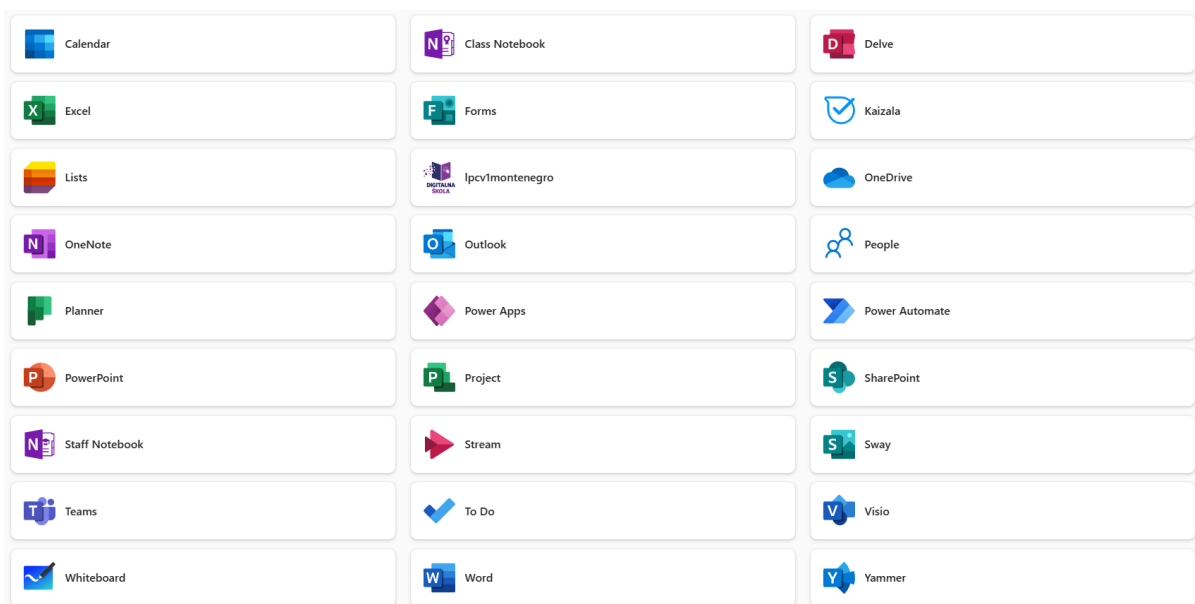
Calendar

Class Notebook

Delve

Excel

Forms

Kaizala

Lists

DIGITALNA ŠKOLA

lpcv1montenegro

OneDrive

OneNote

Outlook

People

Planner

Power Apps

Power Automate

PowerPoint

Project

SharePoint

Staff Notebook

Stream

Sway

Teams

To Do

Visio

Whiteboard

Word

Yammer